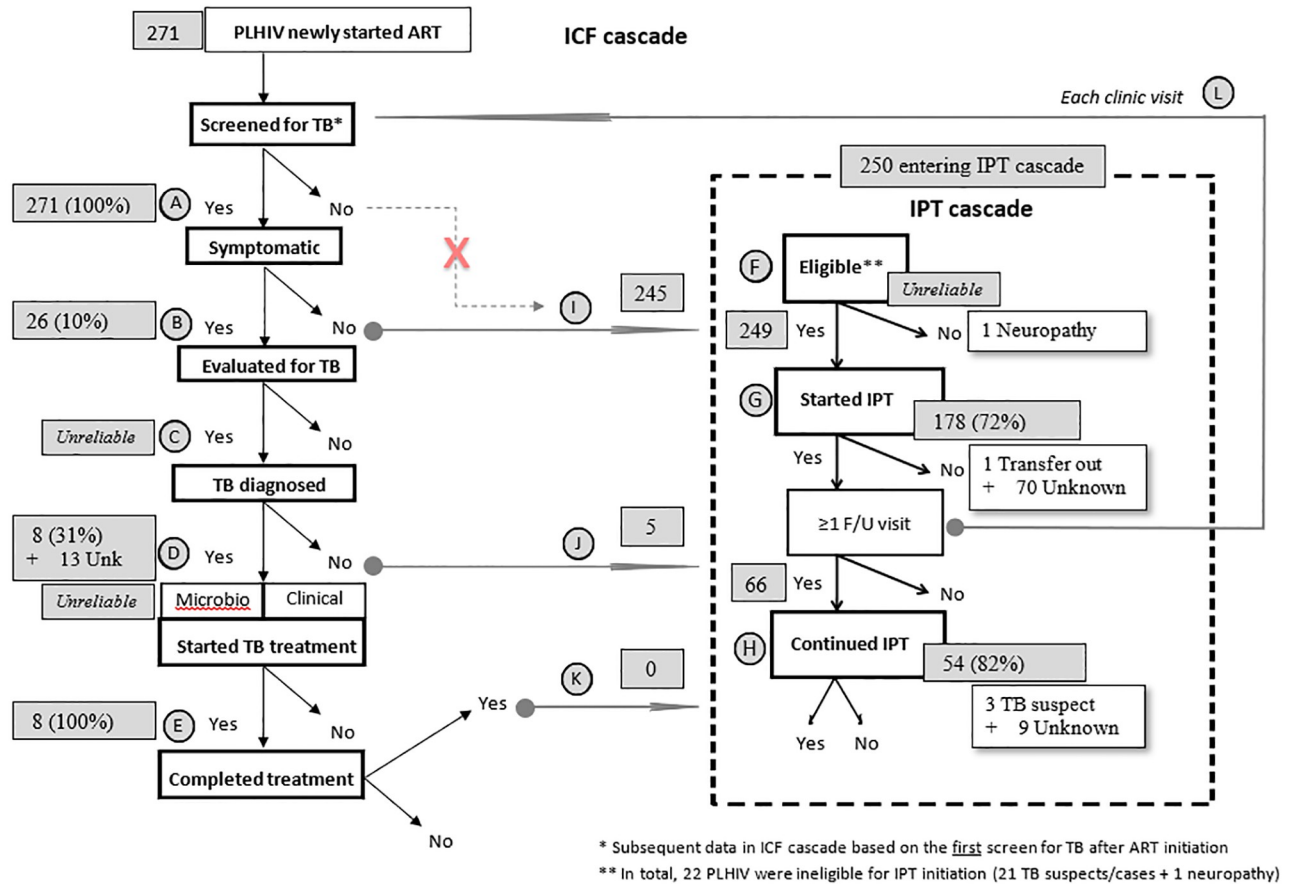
271 PLHIV newly started ART

ICF cascade

Each clinic visit L

Screened for TB*

250 entering IPT cascade

271 (100%) A Yes No

IPT cascade

Symptomatic

F Eligible**
Unreliable

26 (10%) B Yes No

I 245

249 Yes No 1 Neuropathy

Evaluated for TB

G Started IPT 178 (72%)

Unreliable C Yes No

Yes No 1 Transfer out + 70 Unknown

TB diagnosed

≥1 F/U visit

8 (31%) + 13 Unk D Yes No

J 5

Unreliable Microbio Clinical

66 Yes No

Started TB treatment

H Continued IPT 54 (82%)

K 0

8 (100%) E Yes No

Yes

3 TB suspect + 9 Unknown

Yes No

Completed treatment

No

* Subsequent data in ICF cascade based on the first screen for TB after ART initiation
** In total, 22 PLHIV were ineligible for IPT initiation (21 TB suspects/cases + 1 neuropathy)